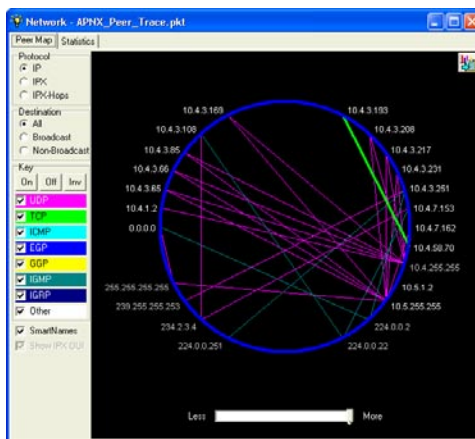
Network - APNX_Peer_Trace.pkt

Peer Map | Statistics

Protocol
IP
IPX
IPX-Hops

Destination
All
Broadcast
Non-Broadcast

Key
On | Off | Inv

UDP
TCP
ICMP
EGP
GGP
IGMP
IGRP
Other

SmartNames
Show IPX OUI

10.4.3.169
10.4.3.108
10.4.3.85
10.4.3.66
10.4.3.65
10.4.1.2
0.0.0.0
255.255.255.255
239.255.255.253
234.2.3.4
224.0.0.251
224.0.0.22
224.0.0.2
10.5.255.255
10.5.1.2
10.4.255.255
10.4.58.70
10.4.7.162
10.4.7.153
10.4.3.251
10.4.3.231
10.4.3.217
10.4.3.208
10.4.3.193

Less
More